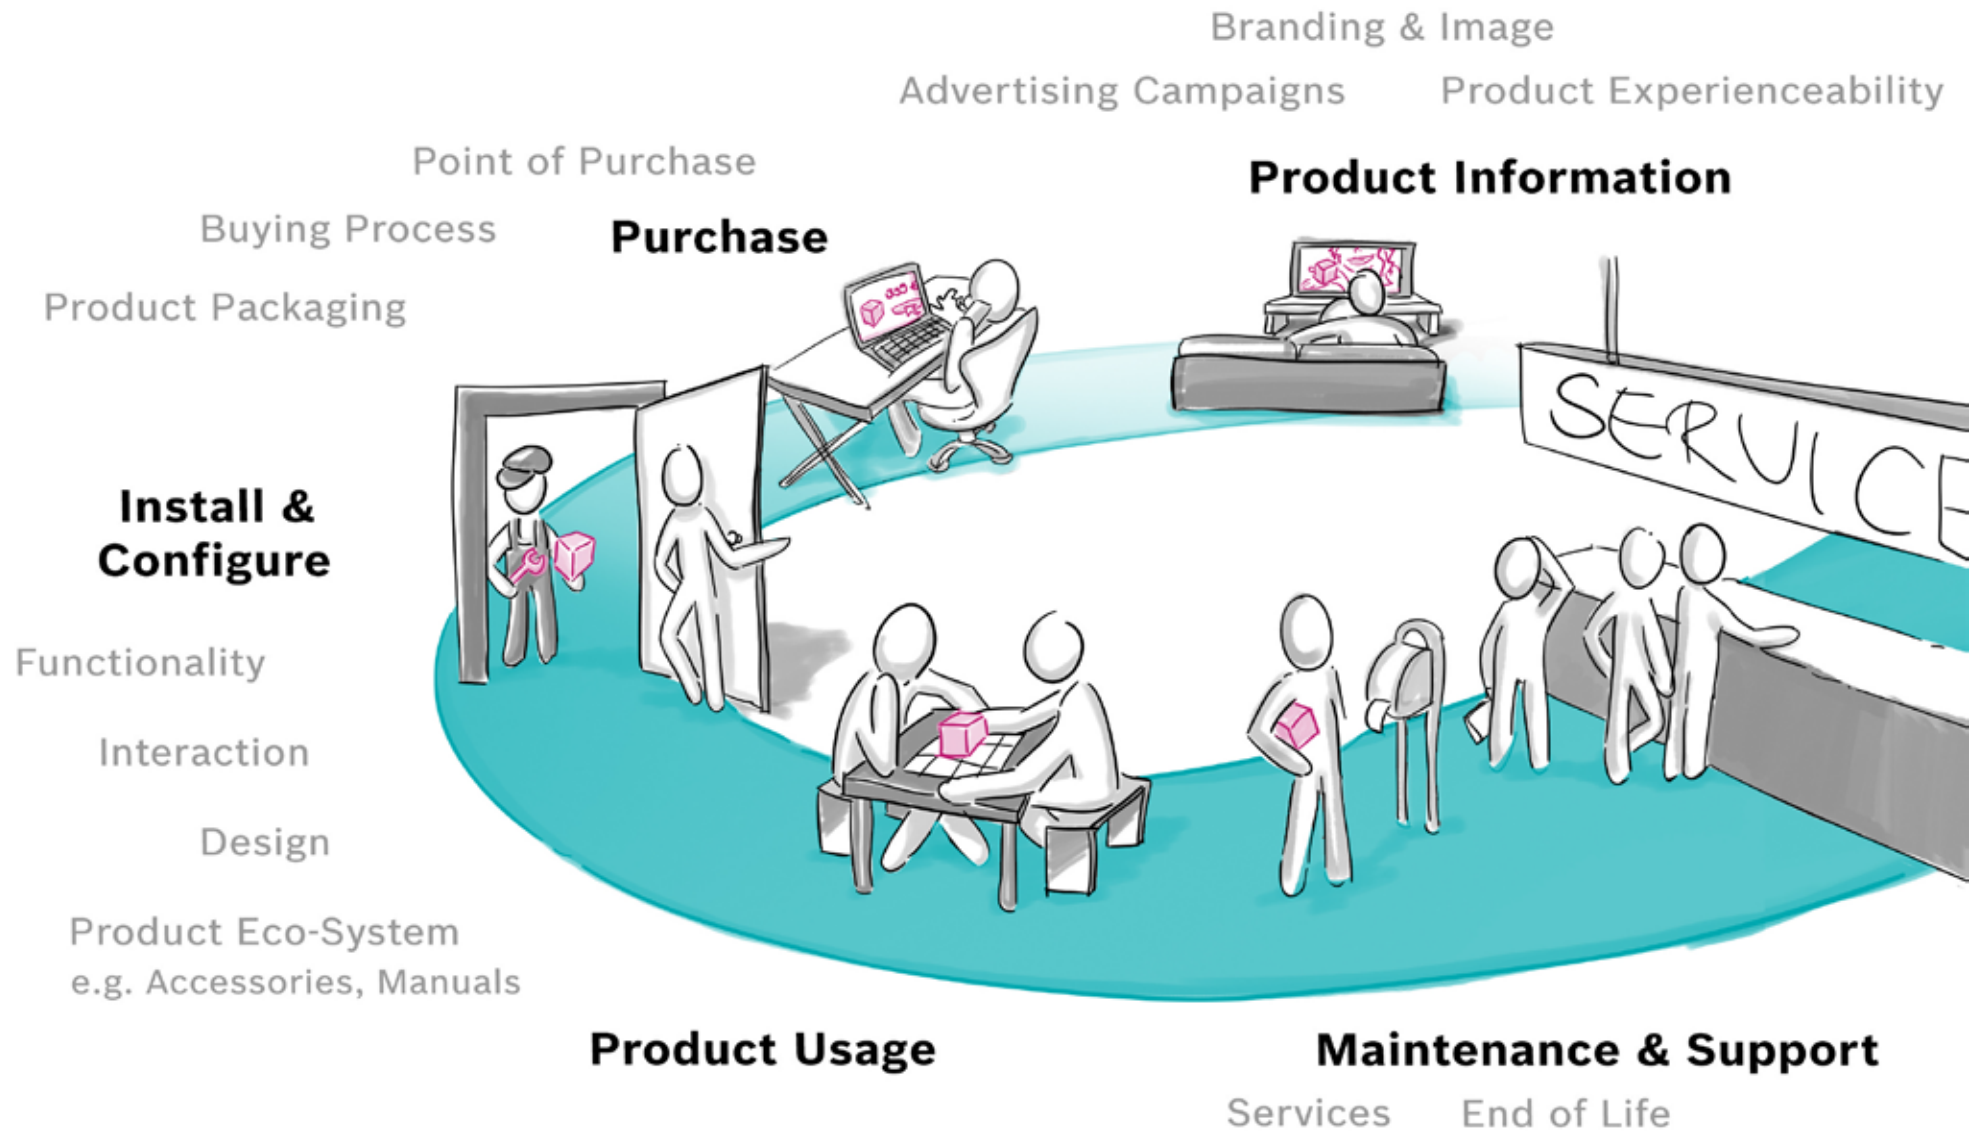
Branding & Image

Advertising Campaigns

Product Experienceability

Point of Purchase

Product Information

Buying Process

Purchase

Product Packaging

SERVICE

Install & Configure

Functionality

Interaction

Design

Product Eco-System
e.g. Accessories, Manuals

Product Usage

Maintenance & Support

Services

End of Life